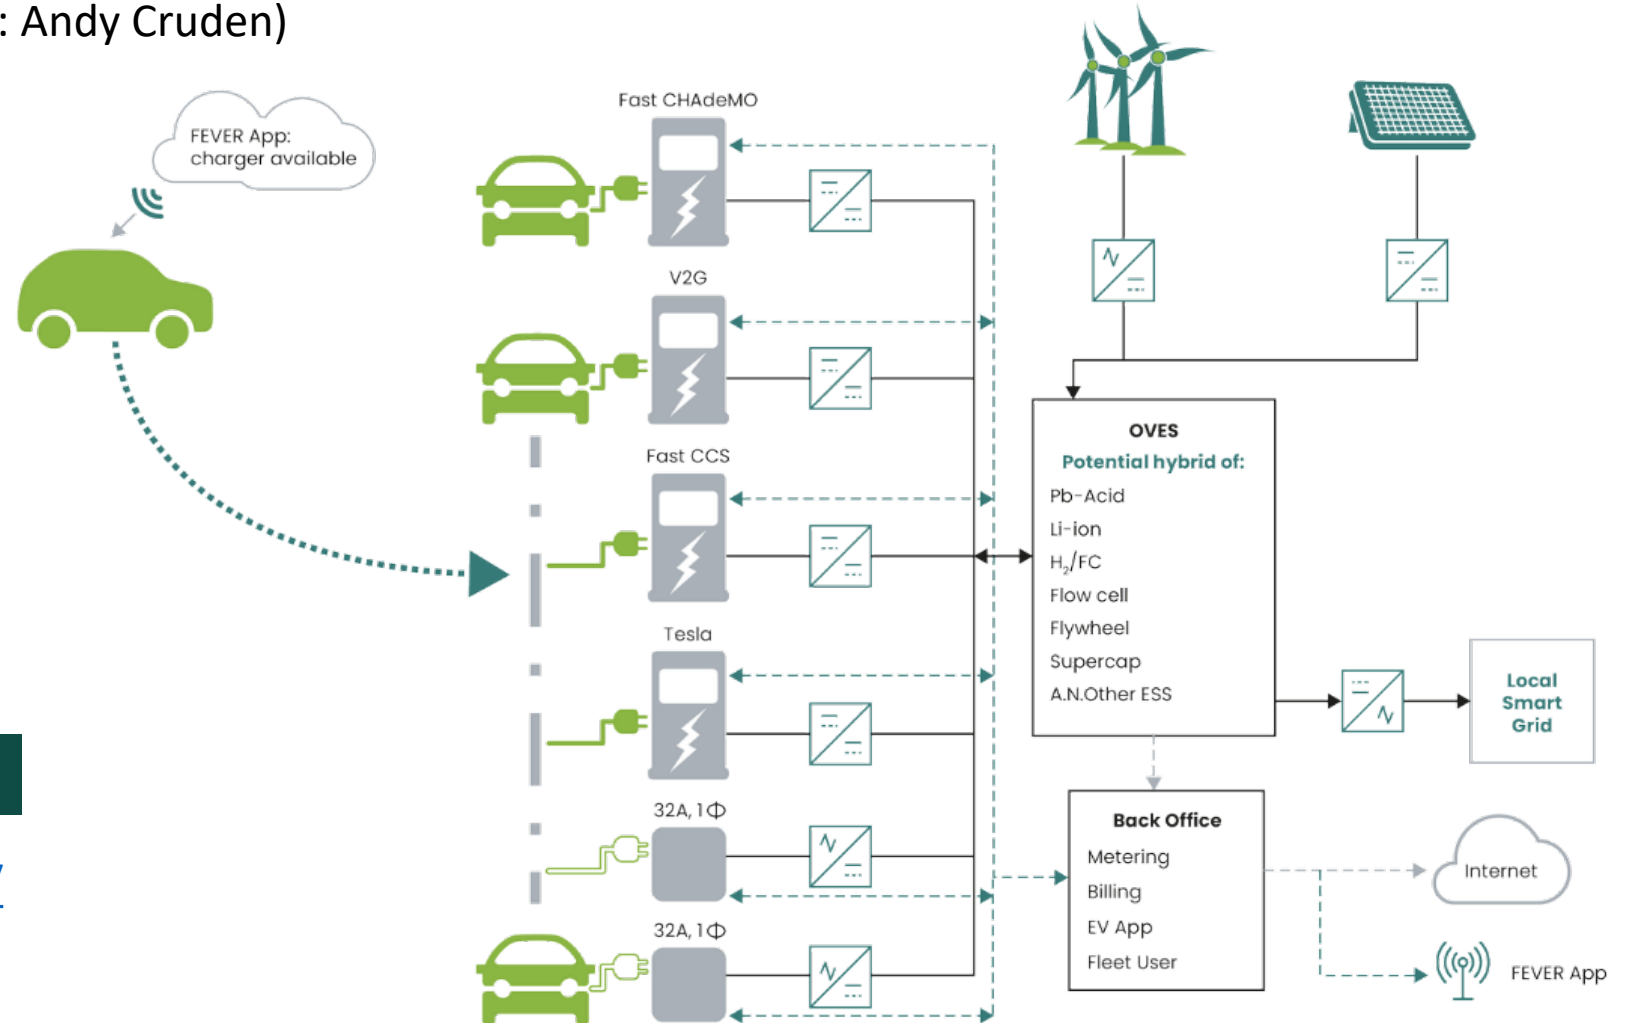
: Andy Cruden)

FEVER App: charger available

Fast CHAdeMO

V2G

Fast CCS

Tesla

32A, 1Φ

32A, 1Φ

OVES
Potential hybrid of:
Pb-Acid
Li-ion
$H_2$/FC
Flow cell
Flywheel
Supercap
A.N.Other ESS

Local Smart Grid

Back Office
Metering
Billing
EV App
Fleet User

Internet

FEVER App